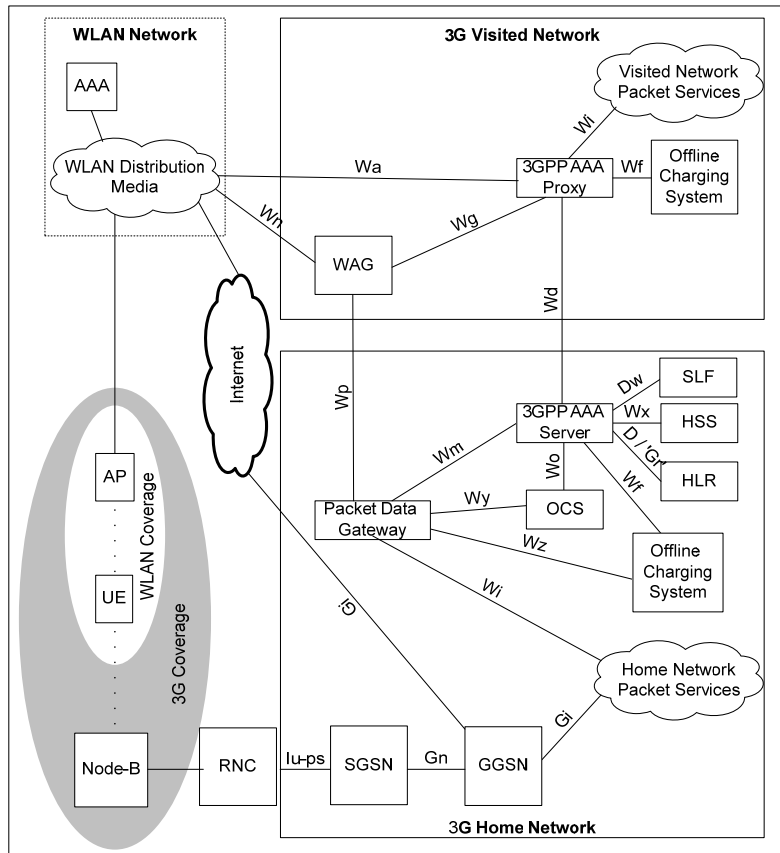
WLAN Network

AAA

WLAN Distribution Media

3G Visited Network

Visited Network Packet Services

Wi

Wa

3GPP AAA Proxy

Wf

Offline Charging System

Wn

Wg

WAG

Wd

Internet

Wp

Dw

SLF

3GPP AAA Server

Wx

HSS

D / Gr

HLR

Wm

Wo

AP

Packet Data Gateway

Wy

OCS

Wf

Wz

Offline Charging System

WLAN Coverage

UE

Gi

Wi

3G Coverage

Home Network Packet Services

Gi

Node-B

RNC

Iu-ps

SGSN

Gn

GGSN

3G Home Network